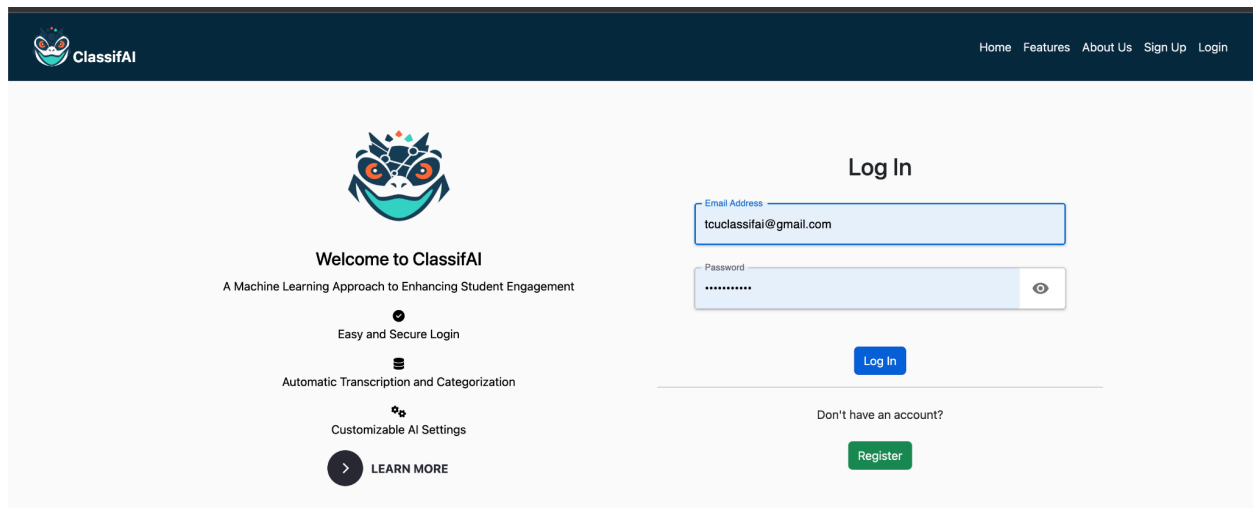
ClassifAI

Home Features About Us Sign Up Login

Welcome to ClassifAI

A Machine Learning Approach to Enhancing Student Engagement

Easy and Secure Login

Automatic Transcription and Categorization

Customizable AI Settings

LEARN MORE

Log In

Email Address
tcuclassifai@gmail.com

Password
•••••••••••

Log In

Don't have an account?

Register